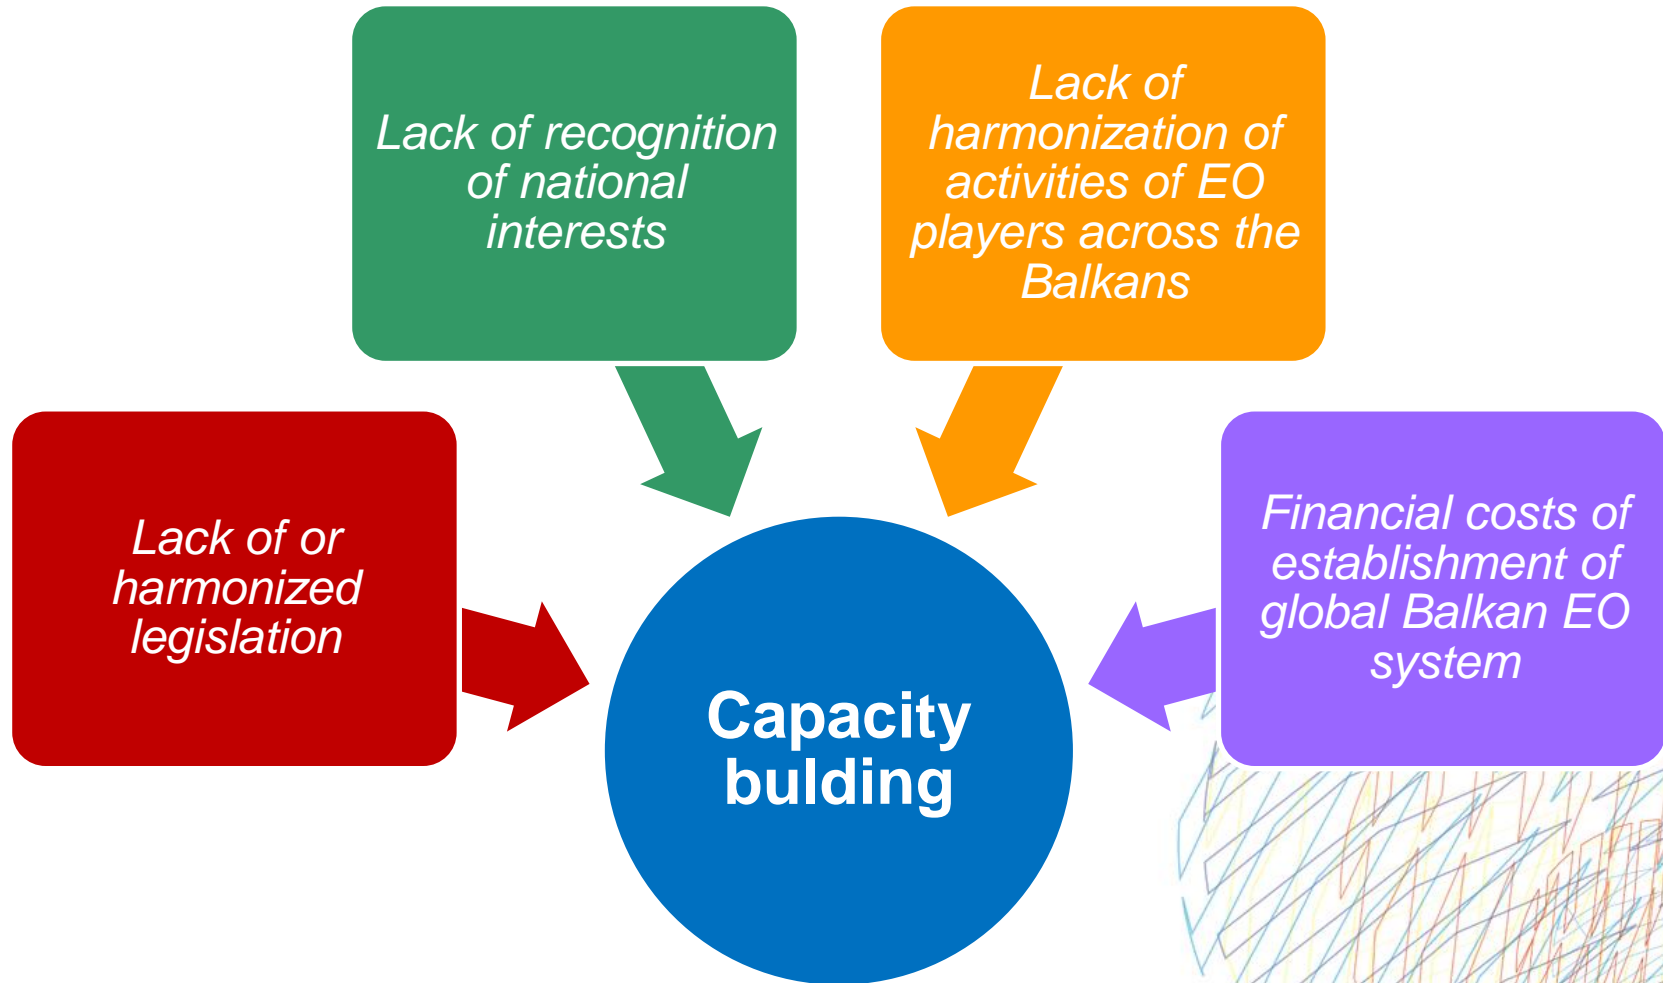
Lack of recognition of national interests

Lack of harmonization of activities of EO players across the Balkans

Lack of or harmonized legislation

Financial costs of establishment of global Balkan EO system

Capacity bulding